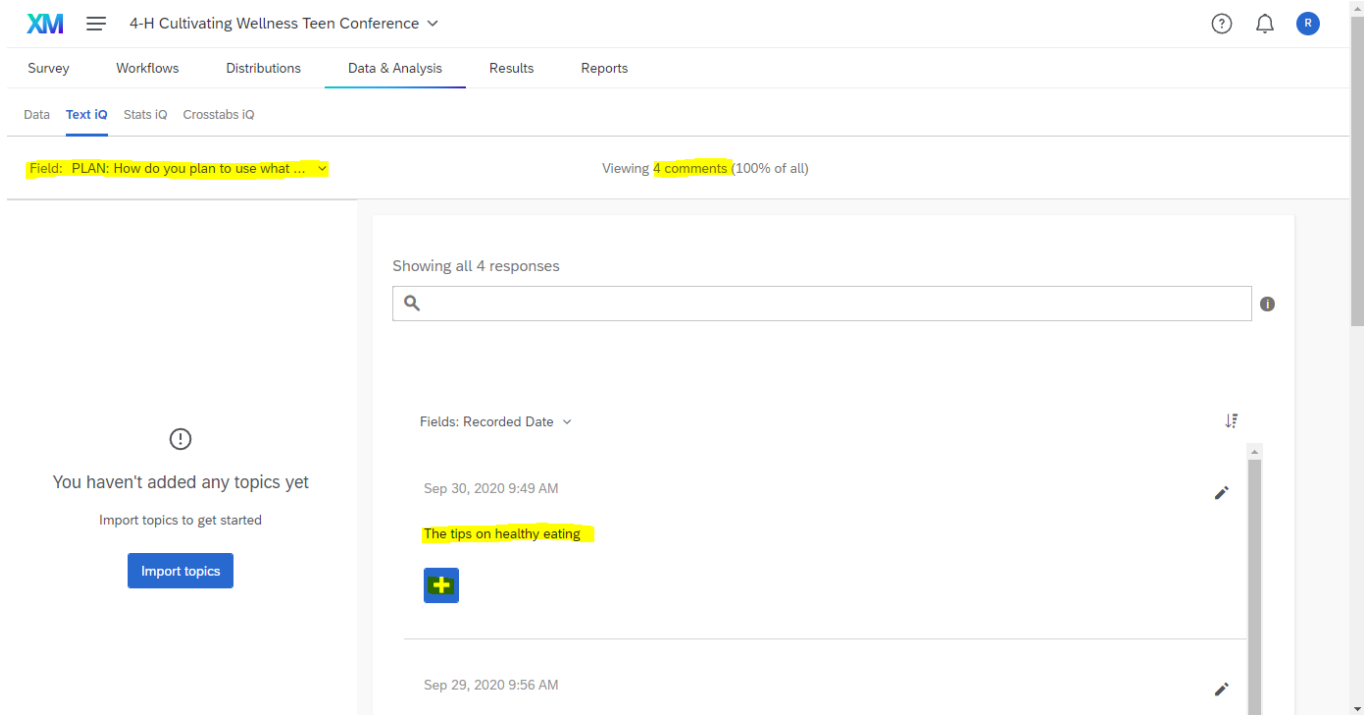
XM 4-H Cultivating Wellness Teen Conference

R

Survey Workflows Distributions Data & Analysis Results Reports

Data Text iQ Stats iQ Crosstabs iQ

Field: PLAN: How do you plan to use what ...

Viewing 4 comments (100% of all)

Showing all 4 responses

You haven't added any topics yet

Import topics to get started

Import topics

Fields: Recorded Date

Sep 30, 2020 9:49 AM

The tips on healthy eating

Sep 29, 2020 9:56 AM